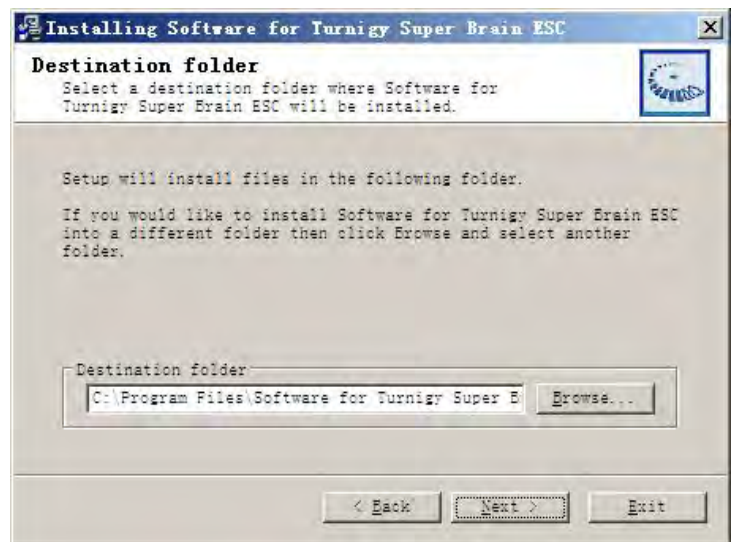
Installing Software for Turnigy Super Brain ESC

Destination folder
Select a destination folder where Software for Turnigy Super Brain ESC will be installed.

Setup will install files in the following folder.

If you would like to install Software for Turnigy Super Brain ESC into a different folder then click Browse and select another folder.

Destination folder
C:\Program Files\Software for Turnigy Super B
Browse...

< Back
Next >
Exit